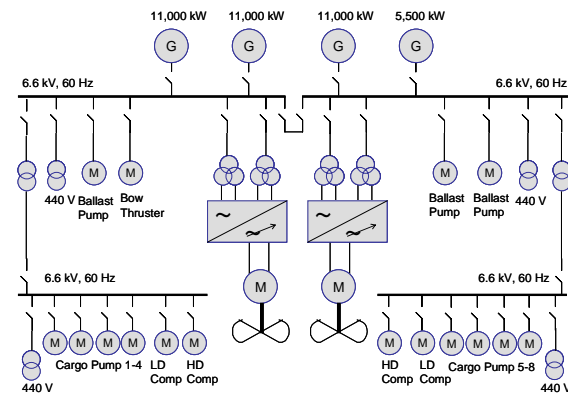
11,000 kW
11,000 kW
11,000 kW
5,500 kW

G
G
G
G

6.6 kV, 60 Hz
6.6 kV, 60 Hz

M
M
440 V
Ballast Pump
Bow Thruster

~
~

M
M
Ballast Pump
Ballast Pump
440 V

6.6 kV, 60 Hz
6.6 kV, 60 Hz

M
M

M
M
M
M
M
M
Cargo Pump 1-4
LD Comp
HD Comp
440 V

M
M
M
M
M
M
HD Comp
LD Comp
Cargo Pump 5-8
440 V